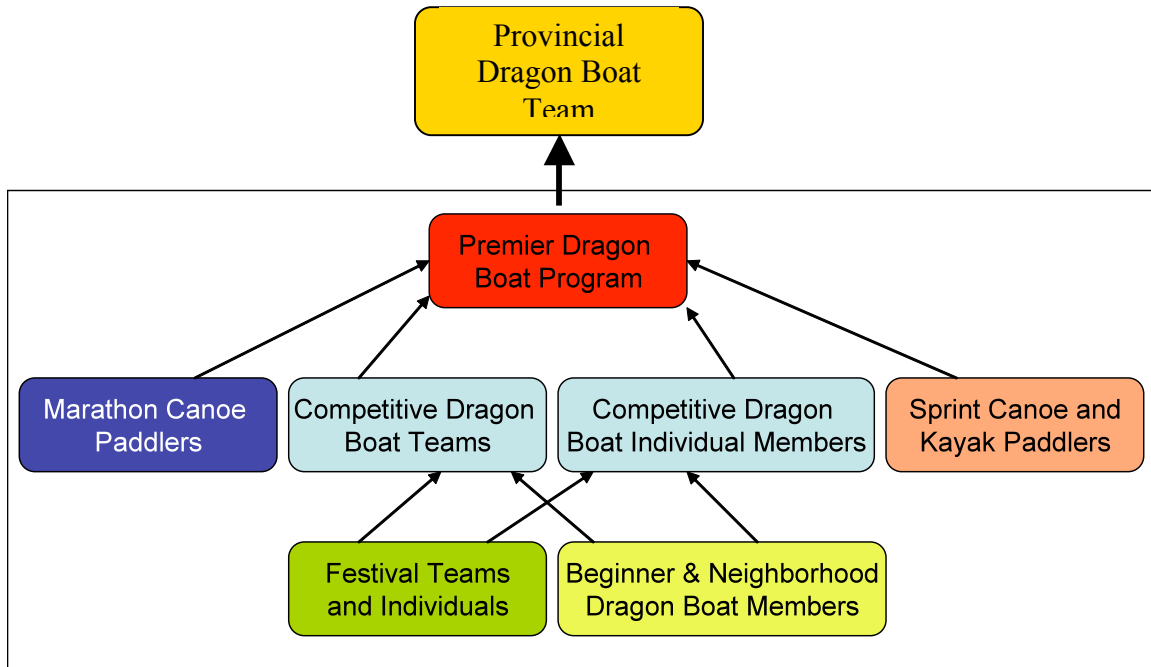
Provincial Dragon Boat Team

Premier Dragon Boat Program

Marathon Canoe Paddlers

Competitive Dragon Boat Teams

Competitive Dragon Boat Individual Members

Sprint Canoe and Kayak Paddlers

Festival Teams and Individuals

Beginner & Neighborhood Dragon Boat Members